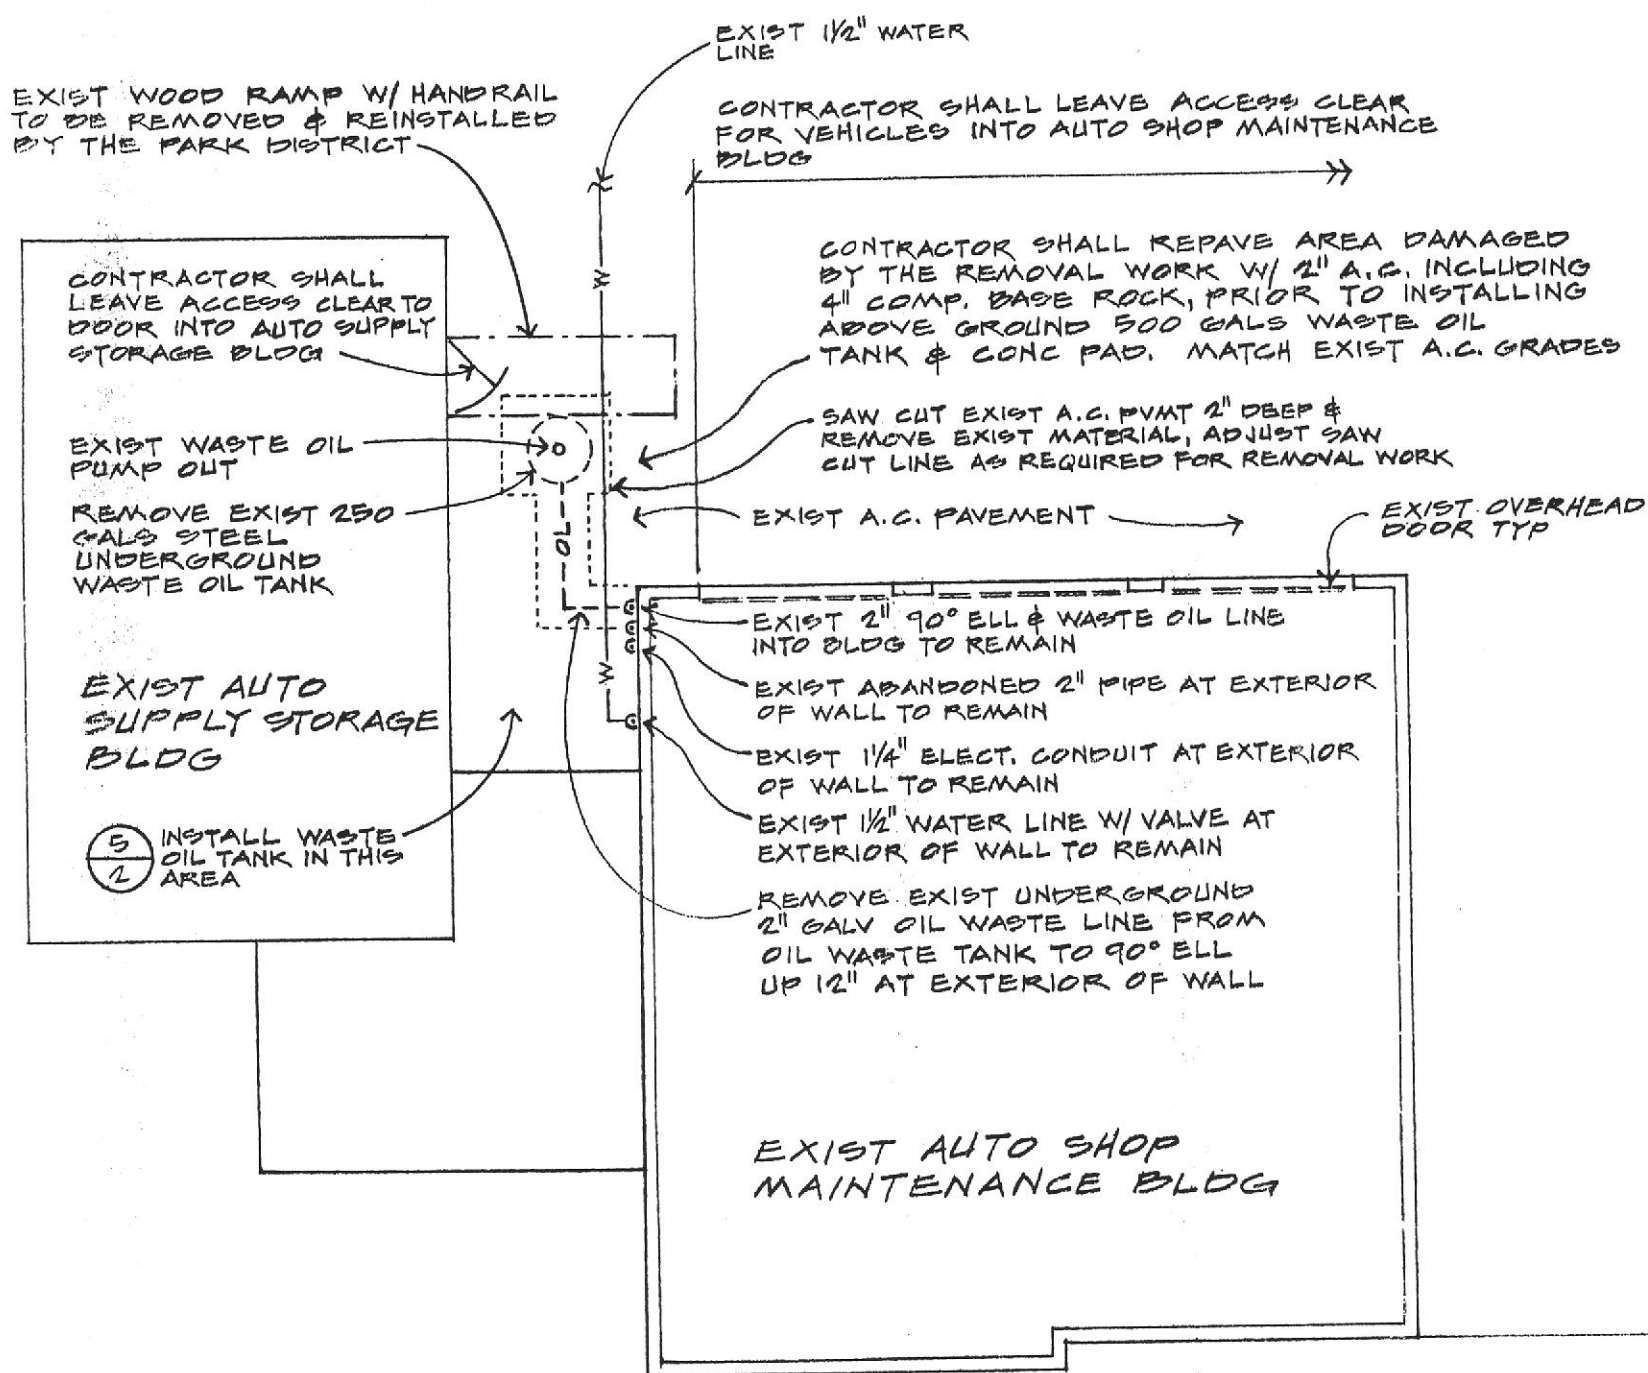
EXIST 1½" WATER LINE

EXIST WOOD RAMP W/ HANDRAIL TO BE REMOVED & REINSTALLED BY THE PARK DISTRICT

CONTRACTOR SHALL LEAVE ACCESS CLEAR FOR VEHICLES INTO AUTO SHOP MAINTENANCE BLDG

CONTRACTOR SHALL REPAVE AREA DAMAGED BY THE REMOVAL WORK W/ 2" A.C. INCLUDING 4" COMP. BASE ROCK, PRIOR TO INSTALLING ABOVE GROUND 500 GALS WASTE OIL TANK & CONC PAD. MATCH EXIST A.C. GRADES

CONTRACTOR SHALL LEAVE ACCESS CLEAR TO DOOR INTO AUTO SUPPLY STORAGE BLDG

SAW CUT EXIST A.C. PVMT 2" DEEP & REMOVE EXIST MATERIAL, ADJUST SAW CUT LINE AS REQUIRED FOR REMOVAL WORK

EXIST WASTE OIL PUMP OUT

O

REMOVE EXIST 250 GALS STEEL UNDERGROUND WASTE OIL TANK

OL

EXIST A.C. PAVEMENT

EXIST OVERHEAD DOOR TYP

W

EXIST 2" 90° ELL & WASTE OIL LINE INTO BLDG TO REMAIN

EXIST ABANDONED 2" PIPE AT EXTERIOR OF WALL TO REMAIN

EXIST AUTO SUPPLY STORAGE BLDG

EXIST 1¼" ELECT. CONDUIT AT EXTERIOR OF WALL TO REMAIN

EXIST 1½" WATER LINE W/ VALVE AT EXTERIOR OF WALL TO REMAIN

$\frac{5}{2}$ INSTALL WASTE OIL TANK IN THIS AREA

REMOVE EXIST UNDERGROUND 2" GALV OIL WASTE LINE FROM OIL WASTE TANK TO 90° ELL UP 12" AT EXTERIOR OF WALL

EXIST AUTO SHOP MAINTENANCE BLDG